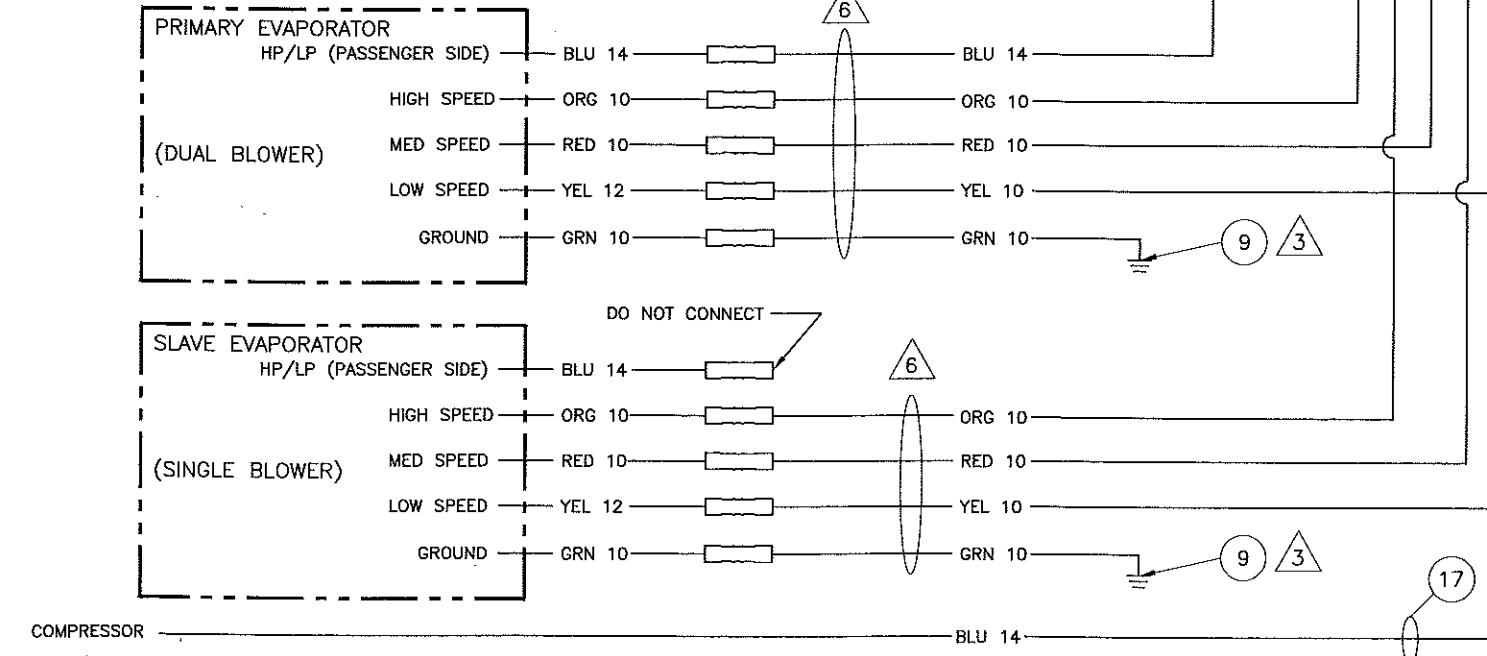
PRIMARY EVAPORATOR
HP/LP (PASSENGER SIDE)
HIGH SPEED
MED SPEED
LOW SPEED
GROUND
(DUAL BLOWER)

BLU 14
ORG 10
RED 10
YEL 12
GRN 10

6

BLU 14
ORG 10
RED 10
YEL 10
GRN 10

9
3

DO NOT CONNECT

SLAVE EVAPORATOR
HP/LP (PASSENGER SIDE)
HIGH SPEED
MED SPEED
LOW SPEED
GROUND
(SINGLE BLOWER)

BLU 14
ORG 10
RED 10
YEL 12
GRN 10

6

ORG 10
RED 10
YEL 10
GRN 10

9
3

17

COMPRESSOR
BLU 14